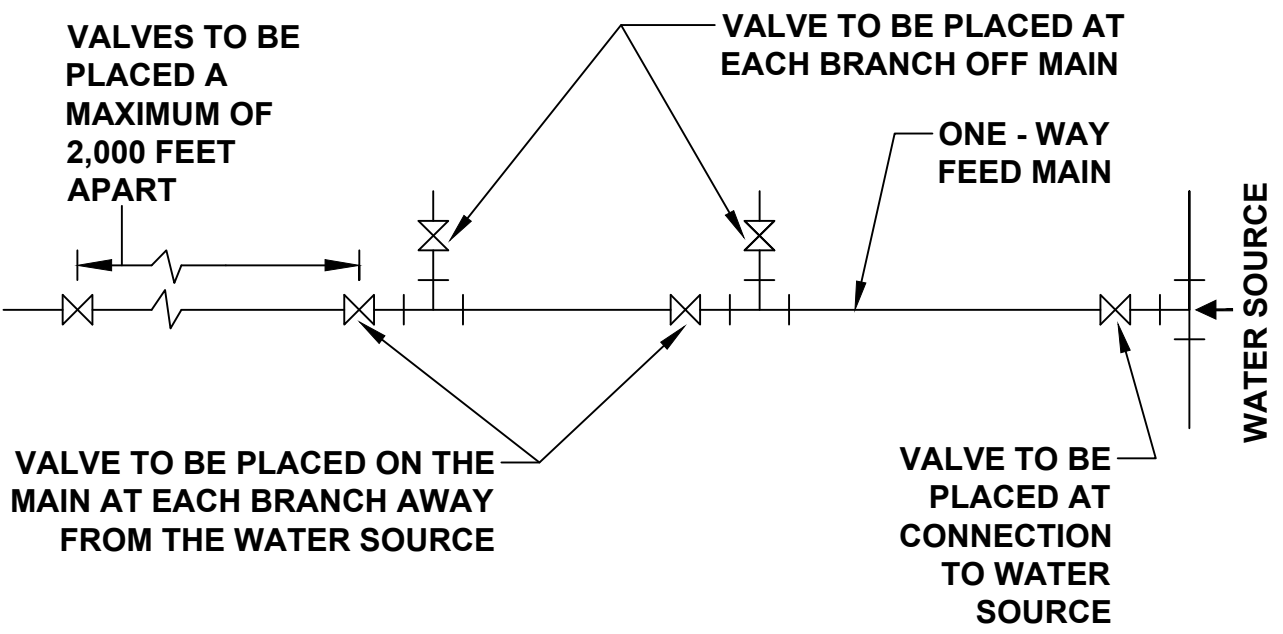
VALVES TO BE PLACED A MAXIMUM OF 2,000 FEET APART

VALVE TO BE PLACED AT EACH BRANCH OFF MAIN

ONE - WAY FEED MAIN

WATER SOURCE

VALVE TO BE PLACED ON THE MAIN AT EACH BRANCH AWAY FROM THE WATER SOURCE

VALVE TO BE PLACED AT CONNECTION TO WATER SOURCE